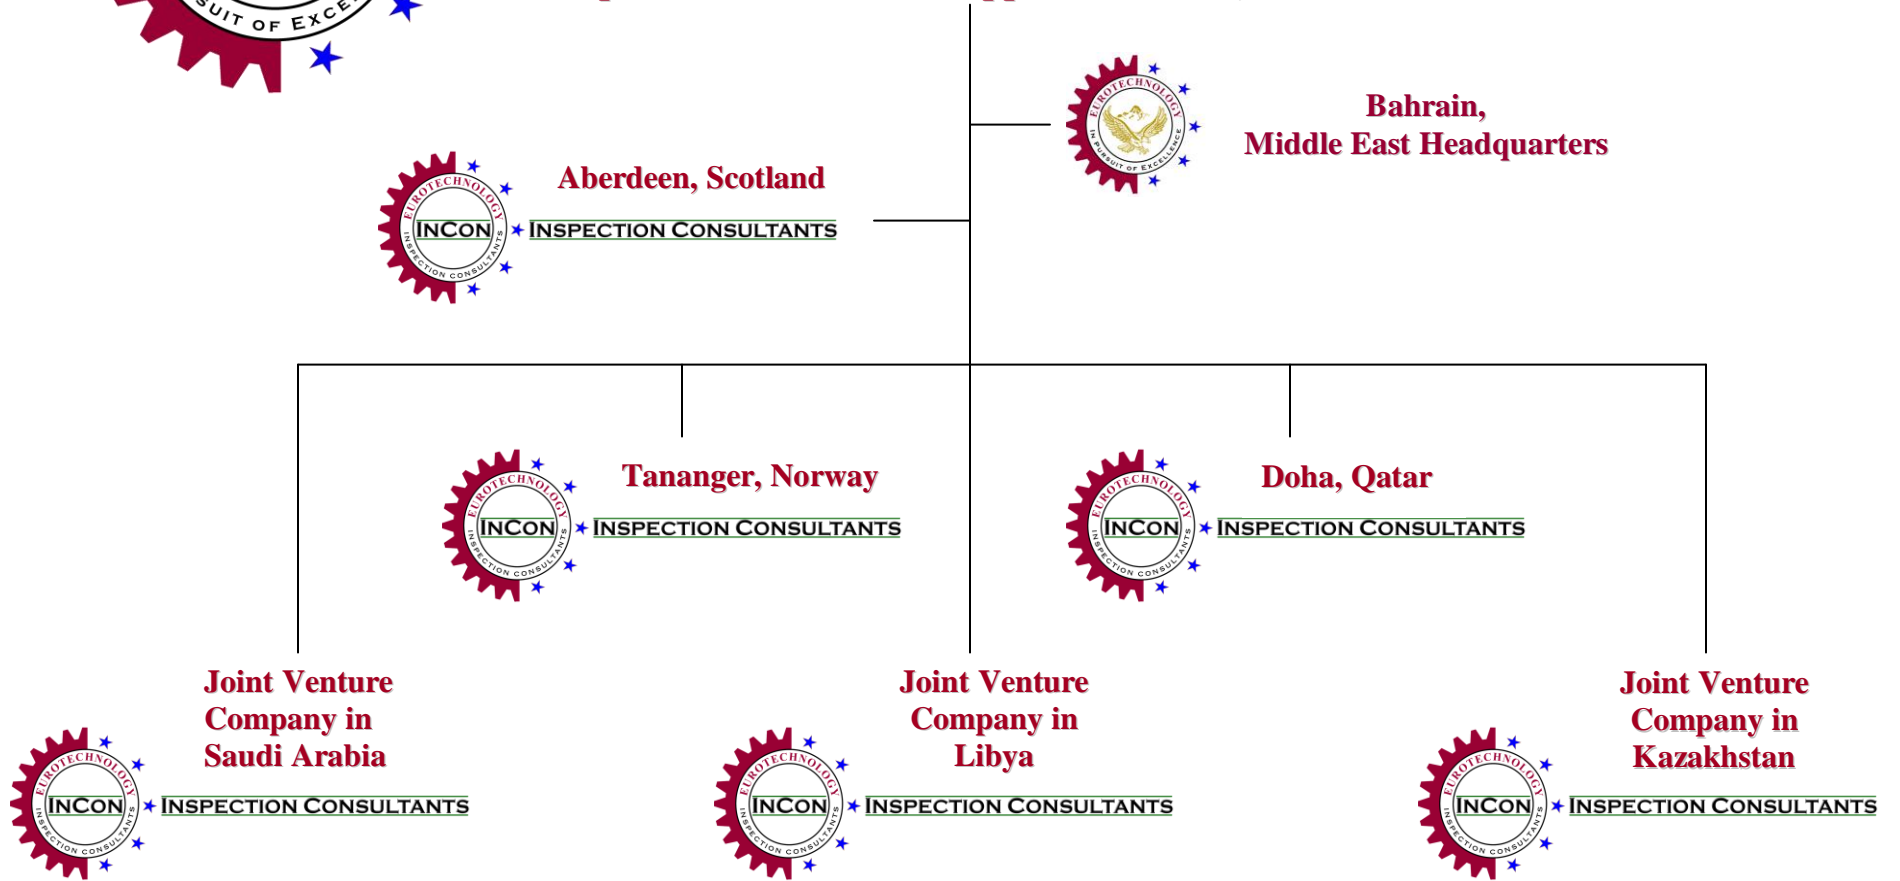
SUIT OF EXCE

EUROTECHNOLOGY IN PURSUIT OF EXCELLENCE

Bahrain, Middle East Headquarters

EUROTECHNOLOGY INCON INSPECTION CONSULTANTS

Aberdeen, Scotland

INCON INSPECTION CONSULTANTS

EUROTECHNOLOGY INCON INSPECTION CONSULTANTS

Tananger, Norway

INCON INSPECTION CONSULTANTS

EUROTECHNOLOGY INCON INSPECTION CONSULTANTS

Doha, Qatar

INCON INSPECTION CONSULTANTS

Joint Venture Company in Saudi Arabia

EUROTECHNOLOGY INCON INSPECTION CONSULTANTS

INCON INSPECTION CONSULTANTS

Joint Venture Company in Libya

EUROTECHNOLOGY INCON INSPECTION CONSULTANTS

INCON INSPECTION CONSULTANTS

Joint Venture Company in Kazakhstan

EUROTECHNOLOGY INCON INSPECTION CONSULTANTS

INCON INSPECTION CONSULTANTS